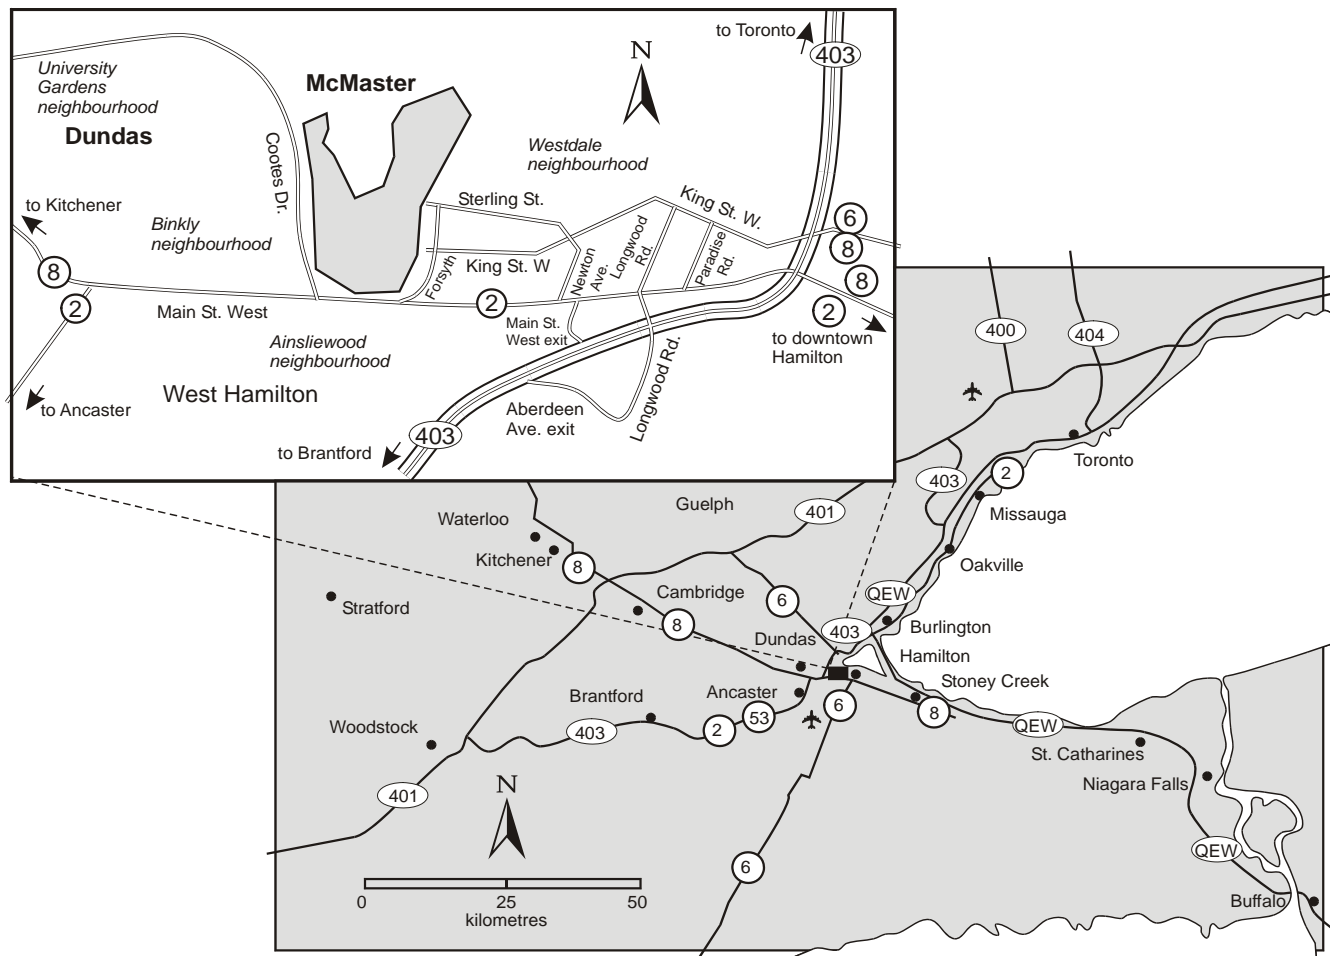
to Toronto
403
N
University Gardens neighbourhood
McMaster
Dundas
Westdale neighbourhood
Cootes Dr.
to Kitchener
Sterling St.
King St. W.
Binkly neighbourhood
6
8
8
King St. W
Newton Ave.
Longwood Rd.
Paradise Rd.
8
Forsyth
2
2
2
Main St. West
Main St. West exit
to downtown Hamilton
Ainsliewood neighbourhood
Longwood Rd.
West Hamilton
to Ancaster
Aberdeen Ave. exit
403
to Brantford
400
404
Toronto
403
2
Missauga
Guelph
401
Waterloo
Kitchener
8
Oakville
Cambridge
6
QEW
Stratford
8
403
Burlington
Dundas
Hamilton
Stoney Creek
Brantford
Ancaster
8
QEW
Woodstock
403
2
53
6
St. Catharines
Niagara Falls
401
N
QEW
6
0
25
50
kilometres
Buffalo